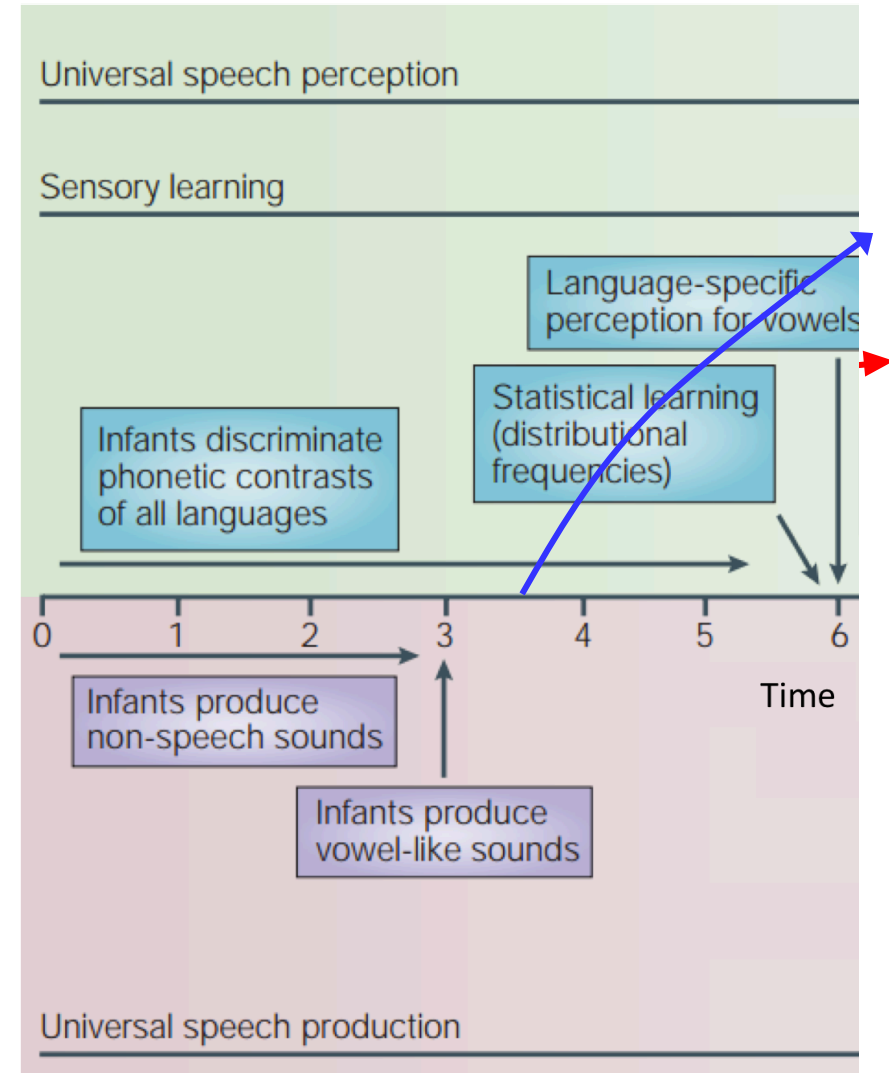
Universal speech perception

Sensory learning

Language-specific perception for vowels

Statistical learning (distributional frequencies)

Infants discriminate phonetic contrasts of all languages

0 1 2 3 4 5 6

Time

Infants produce non-speech sounds

Infants produce vowel-like sounds

Universal speech production